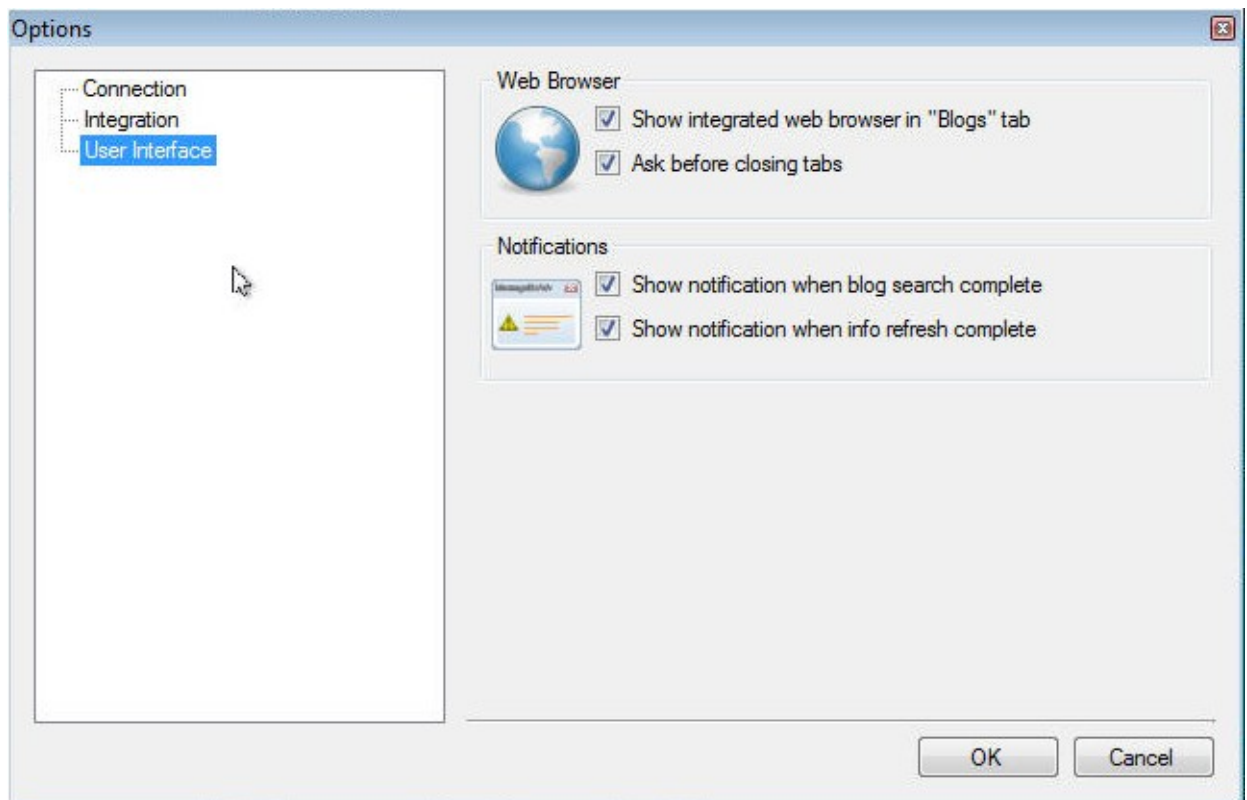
Options

Connection
Integration
User Interface

Web Browser
Show integrated web browser in "Blogs" tab
Ask before closing tabs

Notifications
Show notification when blog search complete
Show notification when info refresh complete

OK
Cancel